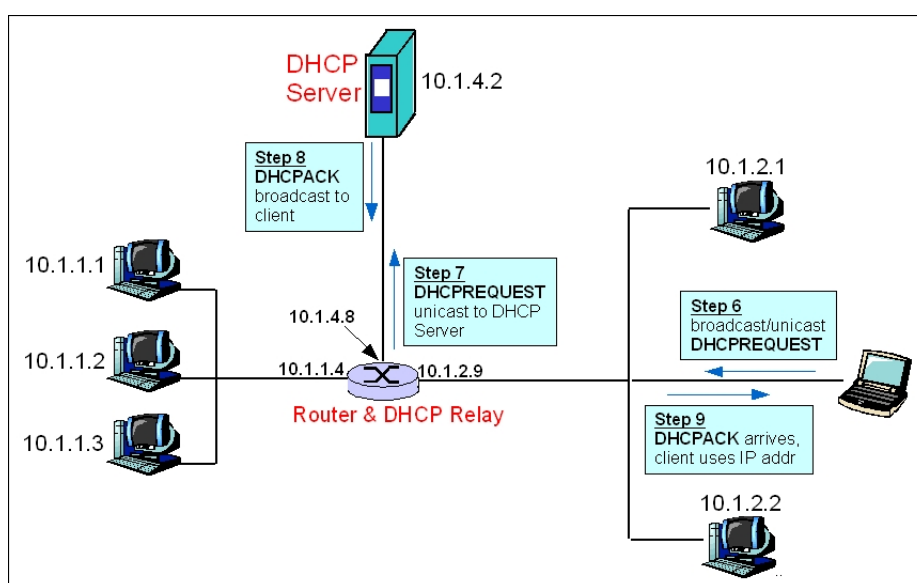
DHCP Server

10.1.4.2

Step 8
DHCPACK
broadcast to client

10.1.2.1

10.1.1.1

Step 7
DHCPREQUEST
unicast to DHCP Server

10.1.4.8

Step 6
broadcast/unicast
DHCPREQUEST

10.1.1.2

10.1.1.4

10.1.2.9

Router & DHCP Relay

Step 9
DHCPACK arrives, client uses IP addr

10.1.1.3

10.1.2.2